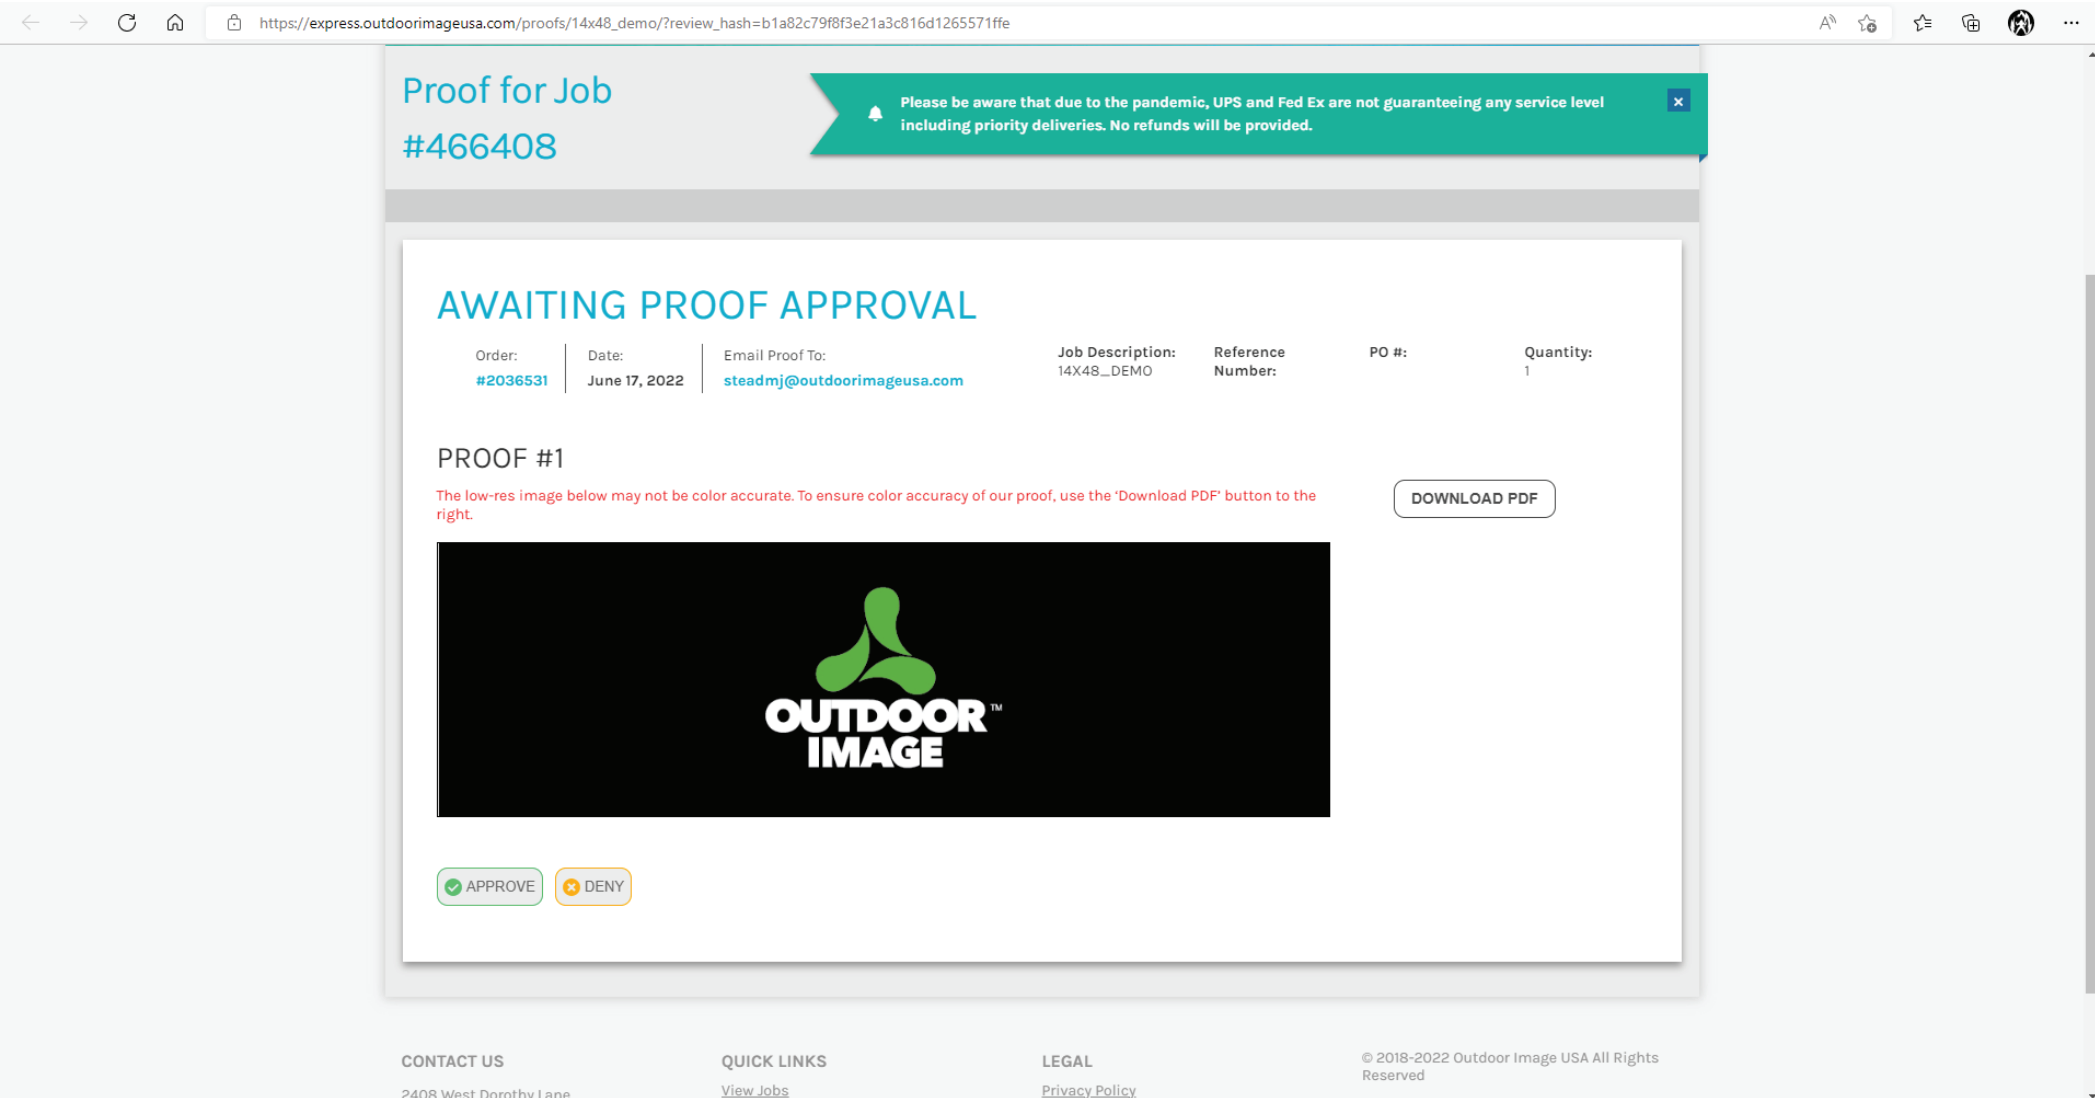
https://express.outdoorimageusa.com/proofs/14x48_demo/?review_hash=b1a82c79f8f3e21a3c816d1265571ffe

Proof for Job #466408

Please be aware that due to the pandemic, UPS and Fed Ex are not guaranteeing any service level including priority deliveries. No refunds will be provided.

×

AWAITING PROOF APPROVAL

Order: #2036531

Date: June 17, 2022

Email Proof To: steadmj@outdoorimageusa.com

Job Description: 14X48_DEMO

Reference Number:

PO #:

Quantity: 1

PROOF #1

The low-res image below may not be color accurate. To ensure color accuracy of our proof, use the 'Download PDF' button to the right.

DOWNLOAD PDF

OUTDOOR™ IMAGE

APPROVE

DENY

CONTACT US

2408 West Dorothy Lane

QUICK LINKS

View Jobs

LEGAL

Privacy Policy

© 2018-2022 Outdoor Image USA All Rights Reserved